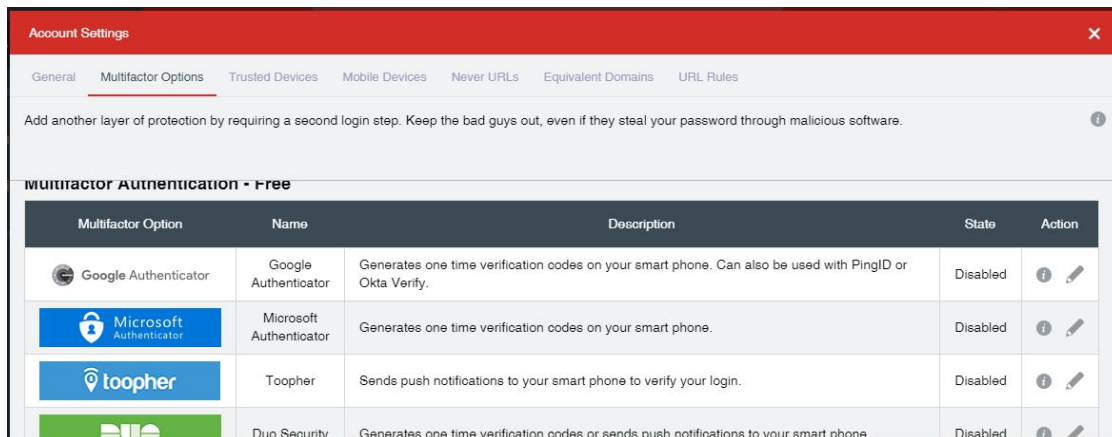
Account Settings

General | Multifactor Options | Trusted Devices | Mobile Devices | Never URLs | Equivalent Domains | URL Rules

Add another layer of protection by requiring a second login step. Keep the bad guys out, even if they steal your password through malicious software.

Multifactor Authentication - Free

| Multifactor Option | Name | Description | State | Action |
|---|---|---|---|---|
| Google Authenticator | Google Authenticator | Generates one time verification codes on your smart phone. Can also be used with PingID or Okta Verify. | Disabled | |
| Microsoft Authenticator | Microsoft Authenticator | Generates one time verification codes on your smart phone. | Disabled | |
| toopher | Toopher | Sends push notifications to your smart phone to verify your login. | Disabled | |
| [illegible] | Duo Security | Generates one time verification codes or sends push notifications to your smart phone. | Disabled | |